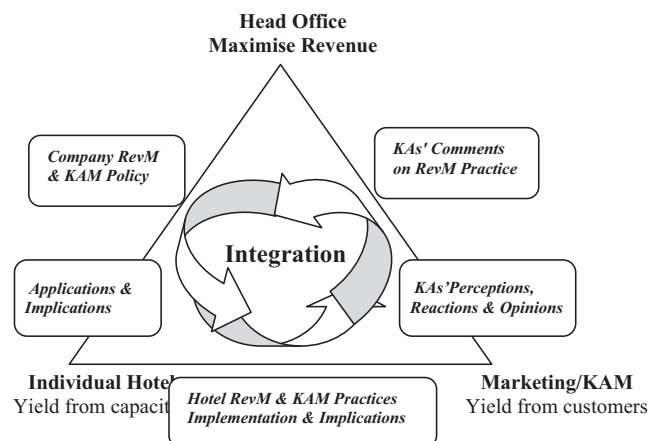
Head Office
Maximise Revenue

Company RevM & KAM Policy

KAs' Comments on RevM Practice

Integration

Applications & Implications

KAs'Perceptions, Reactions & Opinions

Individual Hotel
Yield from capacit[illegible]

Hotel RevM & KAM Practices Implementation & Implications

Marketing/KAM
Yield from customers